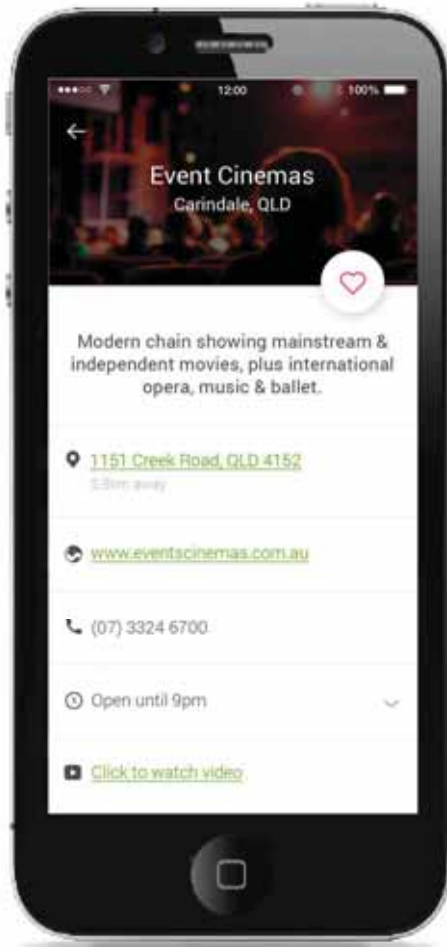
12:00

100%

Event Cinemas

Carindale, QLD

Modern chain showing mainstream & independent movies, plus international opera, music & ballet.

1151 Creek Road, QLD 4152

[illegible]

www.eventscinemas.com.au

(07) 3324 6700

Open until 9pm

Click to watch video